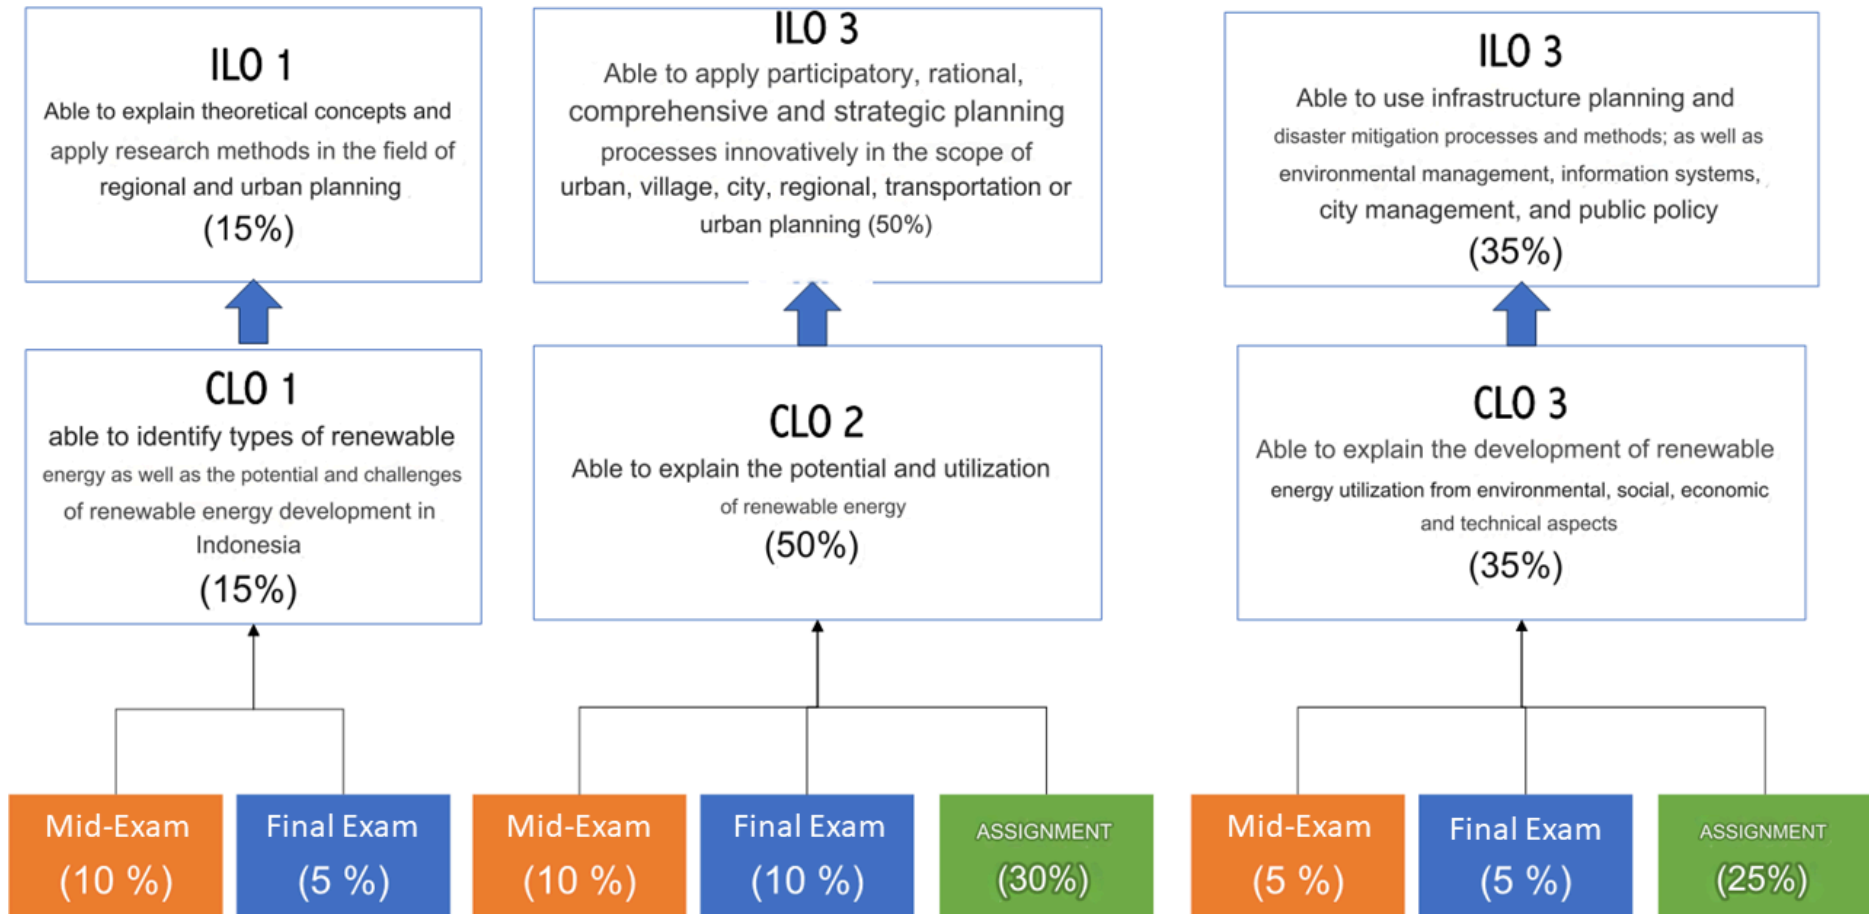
ILO 1
Able to explain theoretical concepts and apply research methods in the field of regional and urban planning
(15%)

ILO 3
Able to apply participatory, rational, comprehensive and strategic planning processes innovatively in the scope of urban, village, city, regional, transportation or urban planning (50%)

ILO 3
Able to use infrastructure planning and disaster mitigation processes and methods; as well as environmental management, information systems, city management, and public policy
(35%)

CLO 1
able to identify types of renewable energy as well as the potential and challenges of renewable energy development in Indonesia
(15%)

CLO 2
Able to explain the potential and utilization of renewable energy
(50%)

CLO 3
Able to explain the development of renewable energy utilization from environmental, social, economic and technical aspects
(35%)

Mid-Exam
(10 %)

Final Exam
(5 %)

Mid-Exam
(10 %)

Final Exam
(10 %)

ASSIGNMENT
(30%)

Mid-Exam
(5 %)

Final Exam
(5 %)

ASSIGNMENT
(25%)